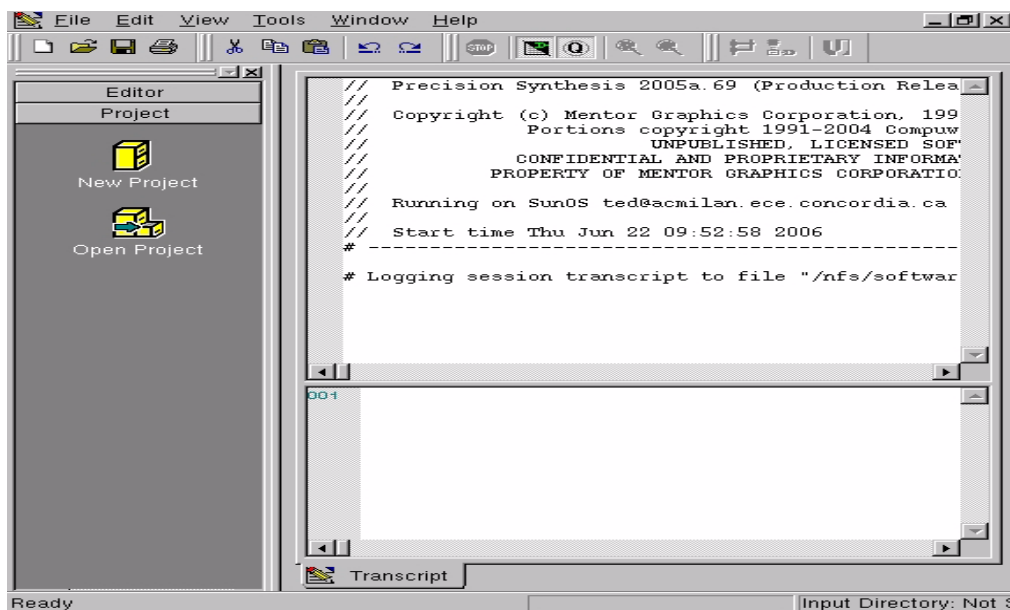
File Edit View Tools Window Help

Editor
Project
New Project
Open Project

// Precision Synthesis 2005a.69 (Production Relea
//
// Copyright (c) Mentor Graphics Corporation, 199
// Portions copyright 1991-2004 Compuw
// UNPUBLISHED, LICENSED SOF
// CONFIDENTIAL AND PROPRIETARY INFORMA
// PROPERTY OF MENTOR GRAPHICS CORPORATIO
//
// Running on SunOS ted@acmilan.ece.concordia.ca
//
// Start time Thu Jun 22 09:52:58 2006
# -----------------------------------------------

# Logging session transcript to file "/nfs/softwar

001

Transcript

Ready
Input Directory: Not S